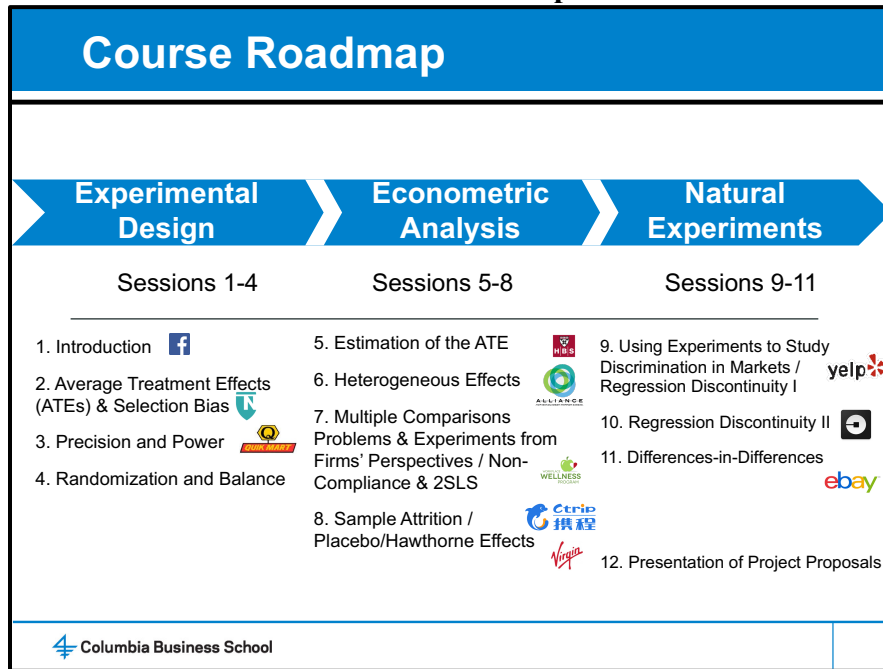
Course Roadmap

Experimental Design

Econometric Analysis

Natural Experiments

Sessions 1-4

Sessions 5-8

Sessions 9-11

1. Introduction

2. Average Treatment Effects (ATEs) & Selection Bias

3. Precision and Power

4. Randomization and Balance

QUIK MART

5. Estimation of the ATE

HBS

6. Heterogeneous Effects

ALLIANCE

7. Multiple Comparisons Problems & Experiments from Firms' Perspectives / Non-Compliance & 2SLS

WELLNESS

8. Sample Attrition / Placebo/Hawthorne Effects

Ctrip 携程

Virgin

9. Using Experiments to Study Discrimination in Markets / Regression Discontinuity I

yelp

10. Regression Discontinuity II

11. Differences-in-Differences

ebay

12. Presentation of Project Proposals

Columbia Business School